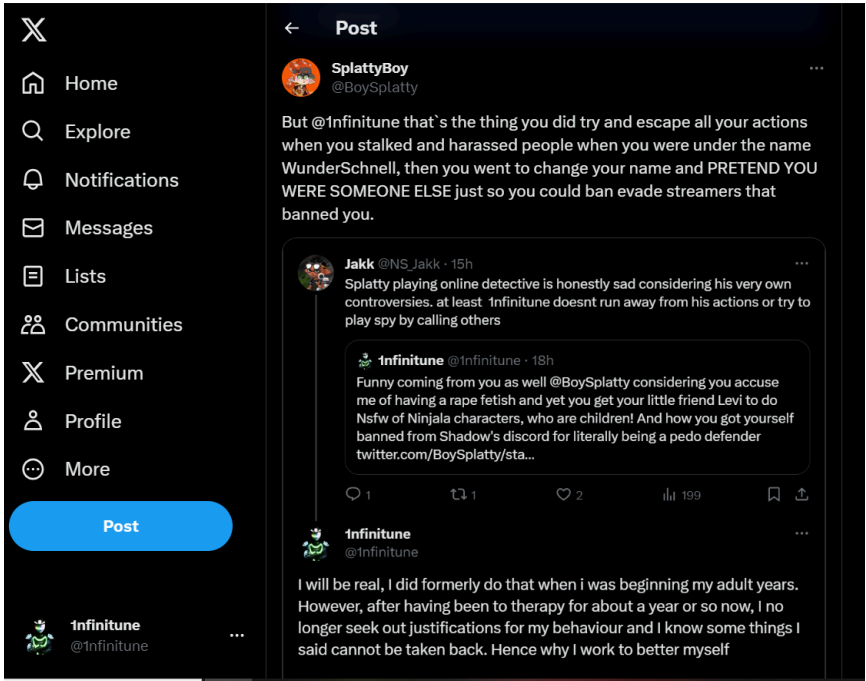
X

Home

Explore

Notifications

Messages

Lists

Communities

Premium

Profile

More

Post

1nfinitune
@1nfinitune

···

← Post

SplattyBoy
@BoySplatty

···

But @1nfinitune that`s the thing you did try and escape all your actions when you stalked and harassed people when you were under the name WunderSchnell, then you went to change your name and PRETEND YOU WERE SOMEONE ELSE just so you could ban evade streamers that banned you.

Jakk @NS_Jakk · 15h

···

Splatty playing online detective is honestly sad considering his very own controversies. at least 1nfinitune doesnt run away from his actions or try to play spy by calling others

1nfinitune @1nfinitune · 18h

Funny coming from you as well @BoySplatty considering you accuse me of having a rape fetish and yet you get your little friend Levi to do Nsfw of Ninjala characters, who are children! And how you got yourself banned from Shadow's discord for literally being a pedo defender twitter.com/BoySplatty/sta...

1

1

2

199

1nfinitune
@1nfinitune

···

I will be real, I did formerly do that when i was beginning my adult years. However, after having been to therapy for about a year or so now, I no longer seek out justifications for my behaviour and I know some things I said cannot be taken back. Hence why I work to better myself